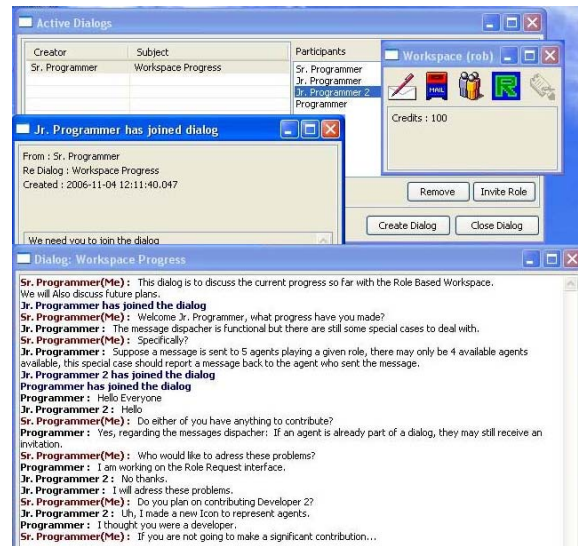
Active Dialogs

| Creator | Subject |
|---|---|
| Sr. Programmer | Workspace Progress |

Participants
Sr. Programmer
Jr. Programmer
Jr. Programmer 2
Programmer

Workspace (rob)

MAIL

Credits : 100

Remove
Invite Role

Create Dialog
Close Dialog

Jr. Programmer has joined dialog

From : Sr. Programmer
Re Dialog : Workspace Progress
Created : 2006-11-04 12:11:40.047

We need you to join the dialog

Dialog: Workspace Progress

Sr. Programmer(Me) : This dialog is to discuss the current progress so far with the Role Based Workspace. We will Also discuss future plans.
Jr. Programmer has joined the dialog
Sr. Programmer(Me) : Welcome Jr. Programmer, what progress have you made?
Jr. Programmer : The message dispacher is functional but there are still some special cases to deal with.
Sr. Programmer(Me) : Specifically?
Jr. Programmer : Suppose a message is sent to 5 agents playing a given role, there may only be 4 available agents available, this special case should report a message back to the agent who sent the message.
Jr. Programmer 2 has joined the dialog
Programmer has joined the dialog
Programmer : Hello Everyone
Jr. Programmer 2 : Hello
Sr. Programmer(Me) : Do either of you have anything to contribute?
Programmer : Yes, regarding the messages dispacher: If an agent is already part of a dialog, they may still receive an invitation.
Sr. Programmer(Me) : Who would like to adress these problems?
Programmer : I am working on the Role Request interface.
Jr. Programmer 2 : No thanks.
Jr. Programmer : I will adress these problems.
Sr. Programmer(Me) : Do you plan on contributing Developer 2?
Jr. Programmer 2 : Uh, I made a new Icon to represent agents.
Programmer : I thought you were a developer.
Sr. Programmer(Me) : If you are not going to make a significant contribution...